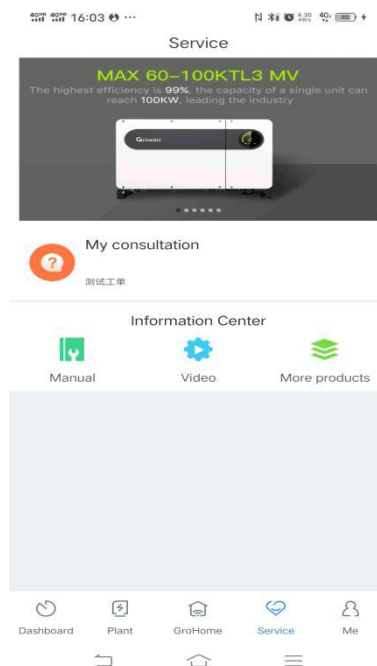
16:03

Service

MAX 60–100KTL3 MV

The highest efficiency is 99%, the capacity of a single unit can reach 100KW, leading the industry

Growatt

My consultation

测试工单

Information Center

Manual

Video

More products

Dashboard

Plant

GroHome

Service

Me